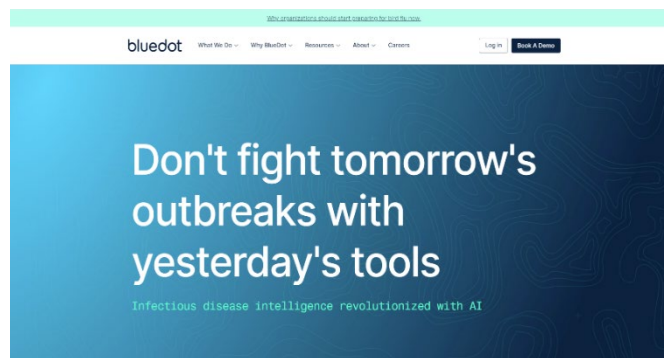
Why organizations should start preparing for bird flu now.

bluedot What We Do Why BlueDot Resources About Careers Log in Book A Demo

Don't fight tomorrow's outbreaks with yesterday's tools

Infectious disease intelligence revolutionized with AI